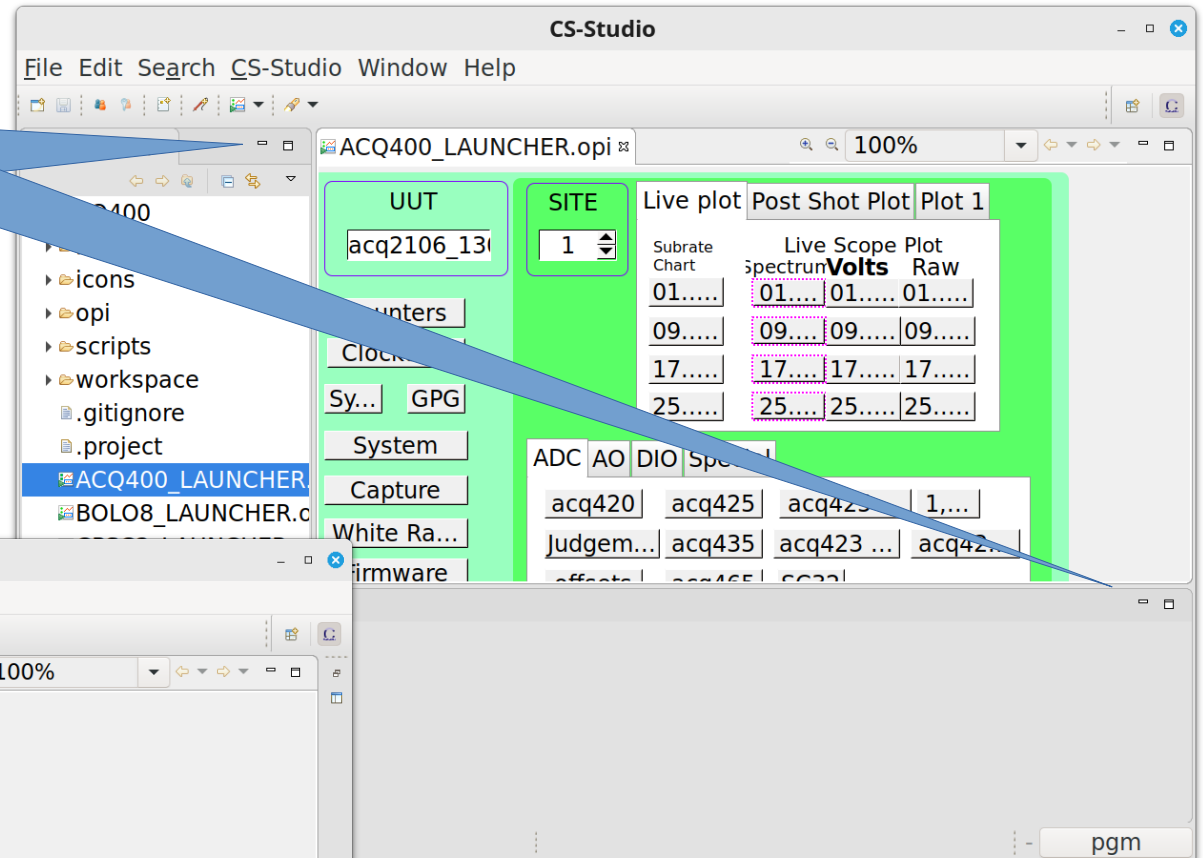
CS-Studio

File Edit Search CS-Studio Window Help

ACQ400_LAUNCHER.opi

100%

Q400

icons
opi
scripts
workspace
.gitignore
.project
ACQ400_LAUNCHER.
BOLO8_LAUNCHER.o

UUT
acq2106_13

SITE
1

Live plot Post Shot Plot Plot 1

Subrate Chart

Live Scope Plot
Spectrum Volts Raw

| 01..... | 01.... | 01..... | 01..... |
|---|---|---|---|
| 09..... | 09.... | 09..... | 09..... |
| 17..... | 17.... | 17..... | 17..... |
| 25..... | 25.... | 25..... | 25..... |

unters
Clock
Sy... GPG
System
Capture
White Ra...
irmware

ADC AO DIO Spe l

acq420 acq425 acq42 1,...
Judgem... acq435 acq423 ... acq42...
offsets acq465 SC32

100%

pgm